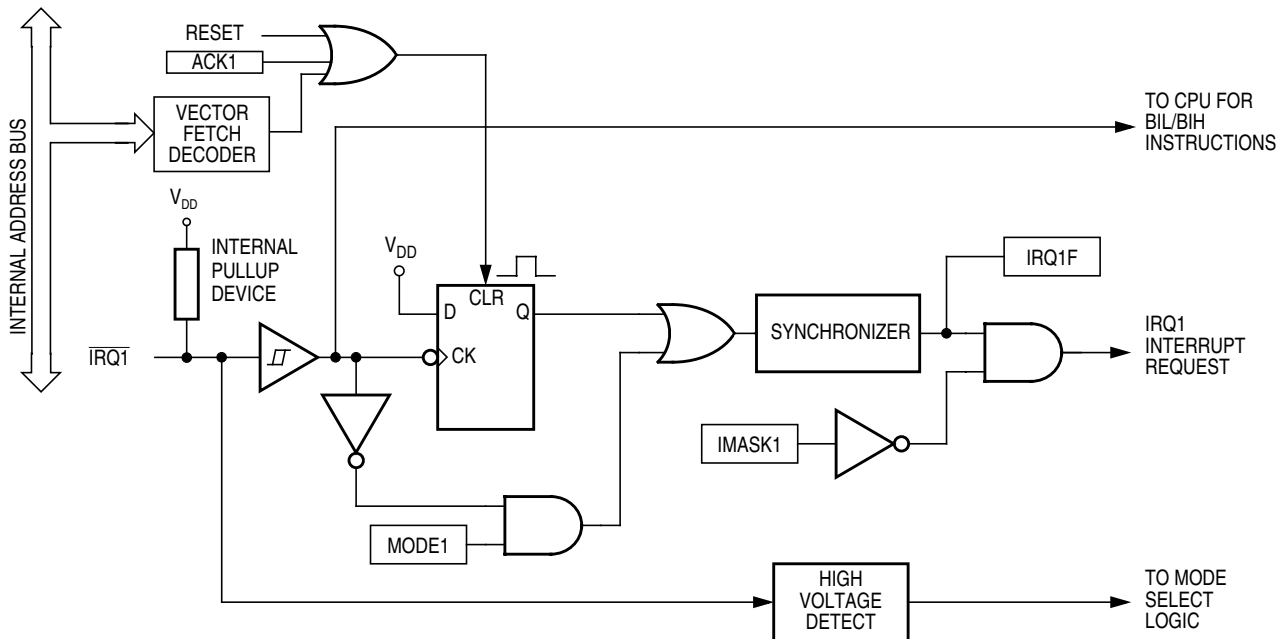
INTERNAL ADDRESS BUS

RESET

ACK1

VECTOR FETCH DECODER

TO CPU FOR BIL/BIH INSTRUCTIONS

$V_{DD}$

INTERNAL PULLUP DEVICE

$V_{DD}$

D

CLR

Q

CK

IRQ1F

SYNCHRONIZER

$\overline{IRQ1}$

IRQ1 INTERRUPT REQUEST

IMASK1

MODE1

HIGH VOLTAGE DETECT

TO MODE SELECT LOGIC